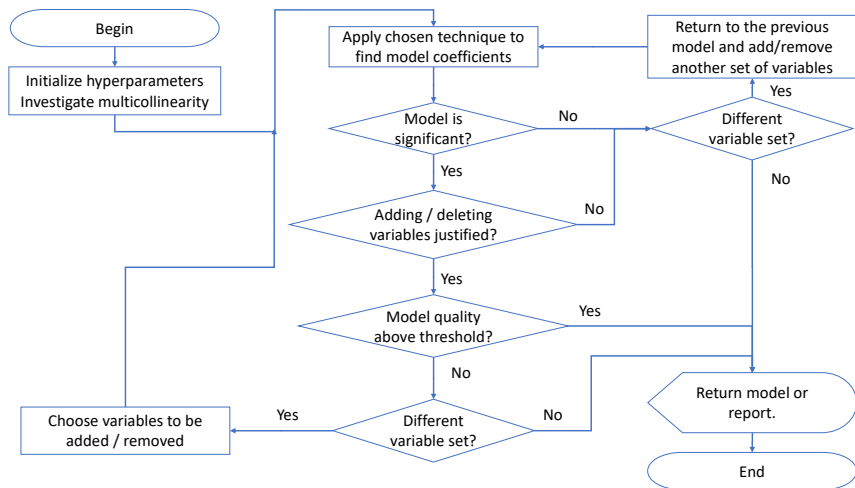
Begin

Initialize hyperparameters
Investigate multicollinearity

Apply chosen technique to find model coefficients

Return to the previous model and add/remove another set of variables

Model is significant?

No

Different variable set?

Yes

Yes

No

Adding / deleting variables justified?

No

Yes

Model quality above threshold?

Yes

No

Return model or report.

Choose variables to be added / removed

Yes

Different variable set?

No

End